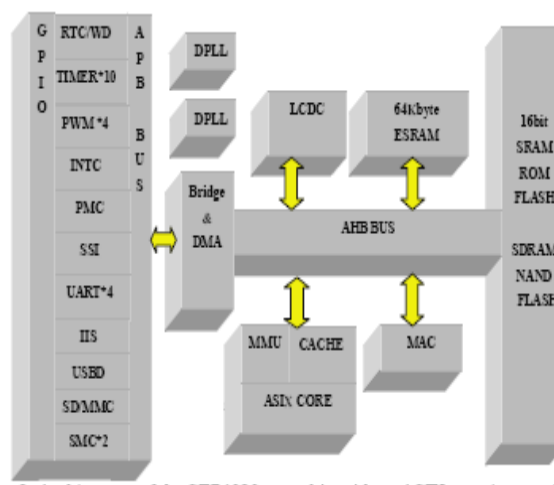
G P I O

RTC/WD
TIMER*10
PWM*4
INTC
PMC
SSI
UART*4
IIS
USBD
SD/MMC
SMC*2

A P B BUS

DPLL
DPLL

Bridge & DMA

LCDC

64Kbyte ESRAM

AHB BUS

MMU
CACHE
ASIX CORE

MAC

16bit SRAM ROM FLASH

SDRAM NAND FLASH

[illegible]